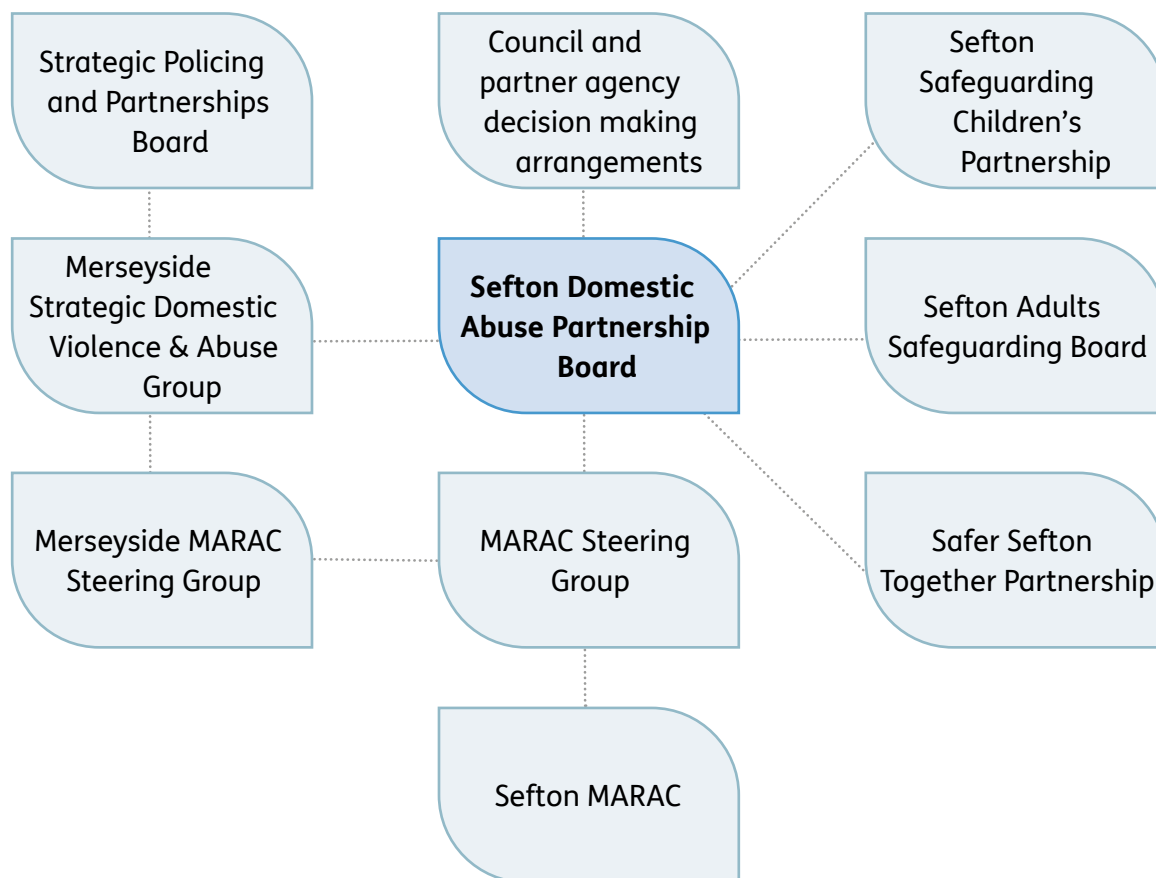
Strategic Policing and Partnerships Board

Council and partner agency decision making arrangements

Sefton Safeguarding Children's Partnership

Merseyside Strategic Domestic Violence & Abuse Group

**Sefton Domestic Abuse Partnership Board**

Sefton Adults Safeguarding Board

Merseyside MARAC Steering Group

MARAC Steering Group

Safer Sefton Together Partnership

Sefton MARAC